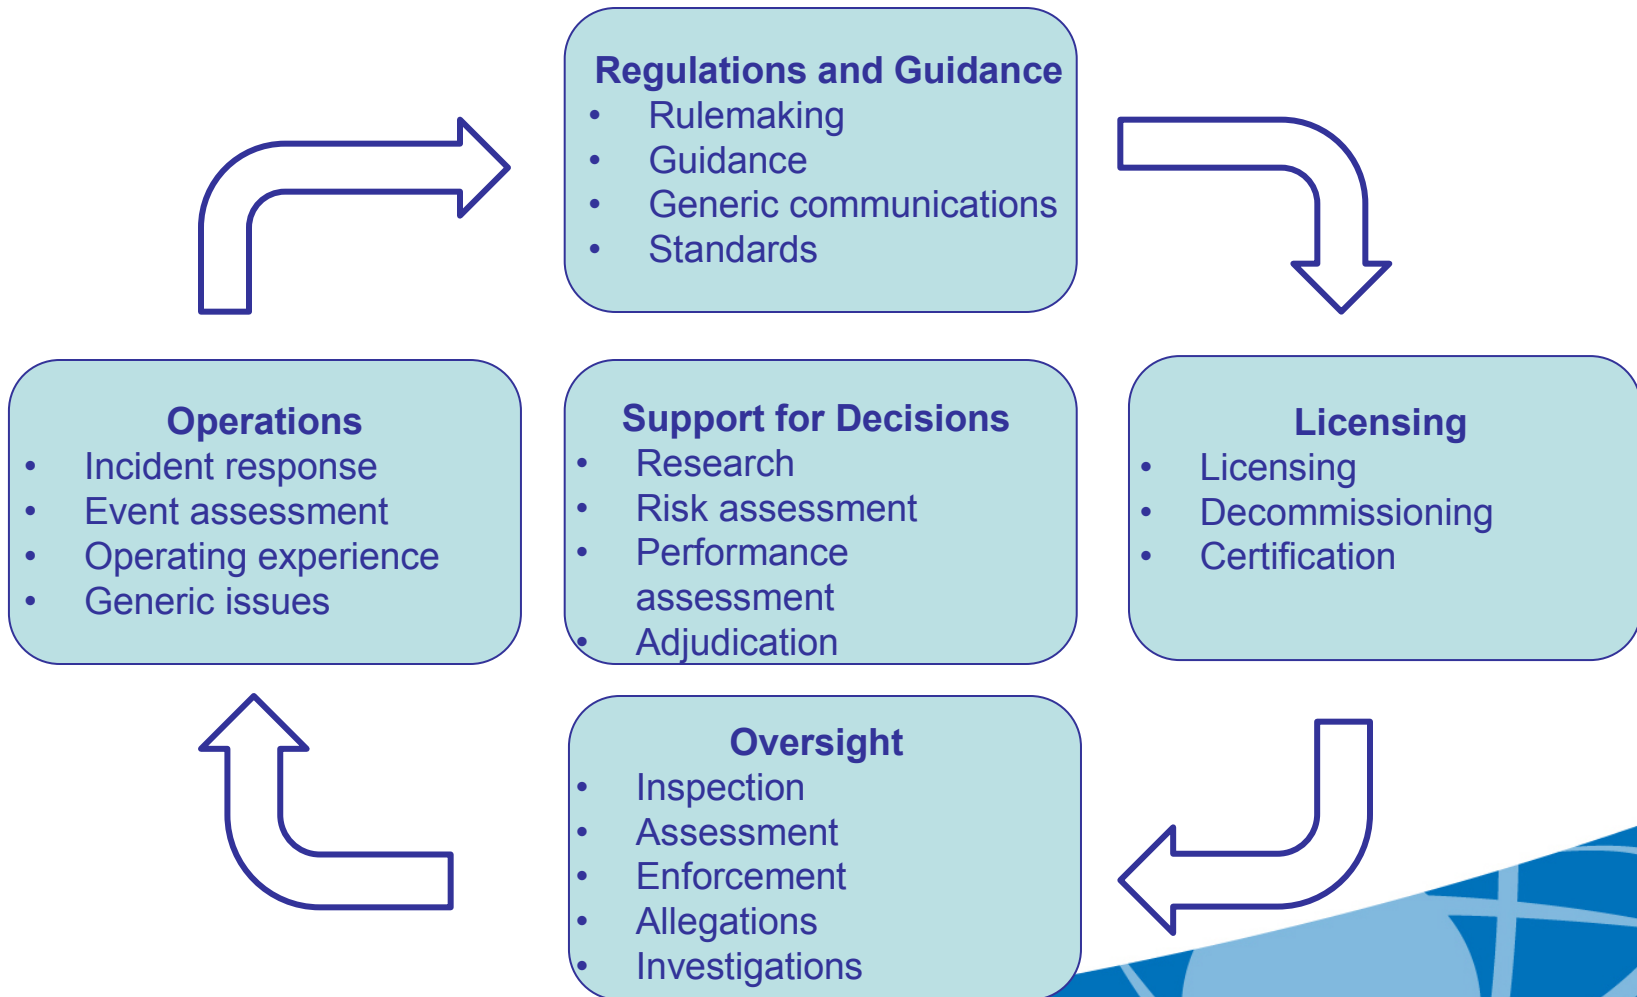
**Regulations and Guidance**
- Rulemaking
- Guidance
- Generic communications
- Standards

**Operations**
- Incident response
- Event assessment
- Operating experience
- Generic issues

**Support for Decisions**
- Research
- Risk assessment
- Performance assessment
- Adjudication

**Licensing**
- Licensing
- Decommissioning
- Certification

**Oversight**
- Inspection
- Assessment
- Enforcement
- Allegations
- Investigations